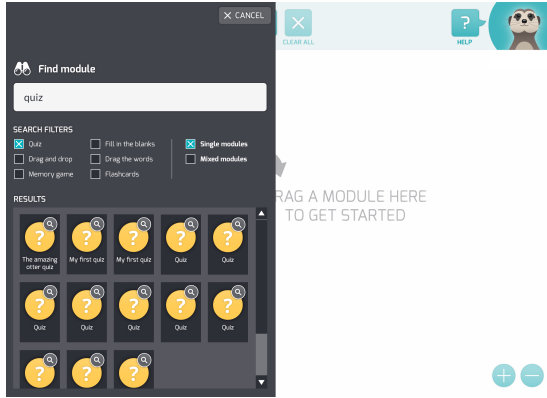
CANCEL

CLEAR ALL

HELP

Find module

quiz

SEARCH FILTERS

Quiz
Fill in the blanks
Single modules
Drag and drop
Drag the words
Mixed modules
Memory game
Flashcards

RESULTS

The amazing otter quiz
My first quiz
My first quiz
Quiz
Quiz

Quiz
Quiz
Quiz
Quiz
Quiz

RAG A MODULE HERE TO GET STARTED